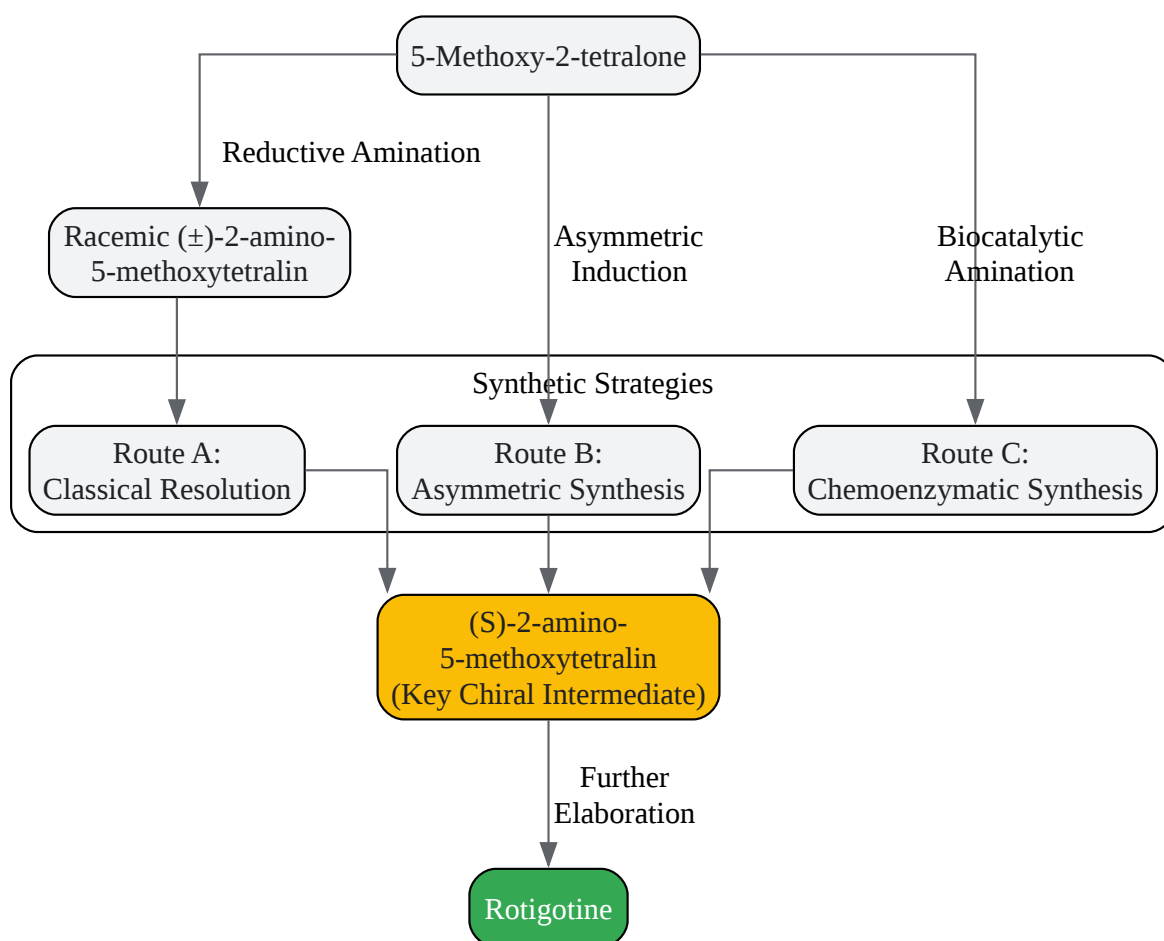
5-Methoxy-2-tetralone

Reductive Amination

Racemic (±)-2-amino-5-methoxytetralin

Asymmetric Induction

Biocatalytic Amination

Synthetic Strategies

Route A: Classical Resolution

Route B: Asymmetric Synthesis

Route C: Chemoenzymatic Synthesis

(S)-2-amino-5-methoxytetralin (Key Chiral Intermediate)

Further Elaboration

Rotigotine